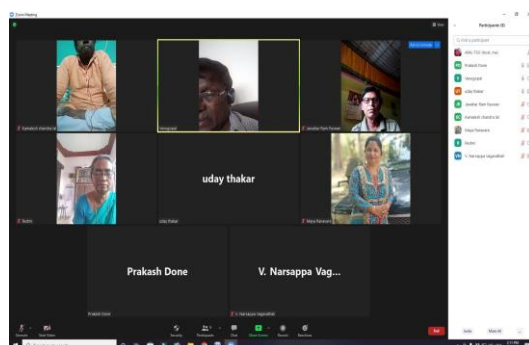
Zoom Meeting

View

Kamalesh chandra M

Venugopal

Jawahar Ram Kumar

Reddy

uday thakar

uday thakar

Maya Ranavare

Prakash Done

V. Narsappa Vag...

Prakash Done

V. Narsappa Vagandhal

Unmute

Start Video

Security

Participants

Chat

Share Screen

Record

Reactions

End

Participants (9)

Find a participant

Prakash Done

Venugopal

uday thakar

Jawahar Ram Kumar

Kamalesh chandra M

Maya Ranavare

Reddy

V. Narsappa Vagandhal

Invite

Mute All